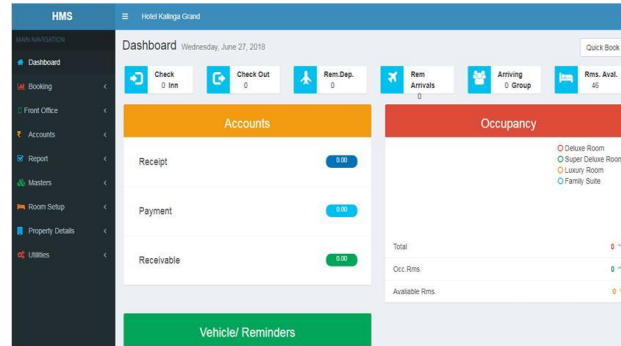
HMS

Hotel Kalinga Grand

MAIN NAVIGATION

Dashboard

Booking

Front Office

Accounts

Report

Masters

Room Setup

Property Details

Utilities

Dashboard Wednesday, June 27, 2018

Quick Book

Check
0 Inn

Check Out
0

Rem.Dep.
0

Rem Arrivals
0

Arriving
0 Group

Rms. Aval.
46

Accounts

Receipt 0.00

Payment 0.00

Receivable 0.00

Occupancy

Deluxe Room
Super Deluxe Room
Luxury Room
Family Suite

Total 0

Occ.Rms 0

Available Rms 0

Vehicle/ Reminders